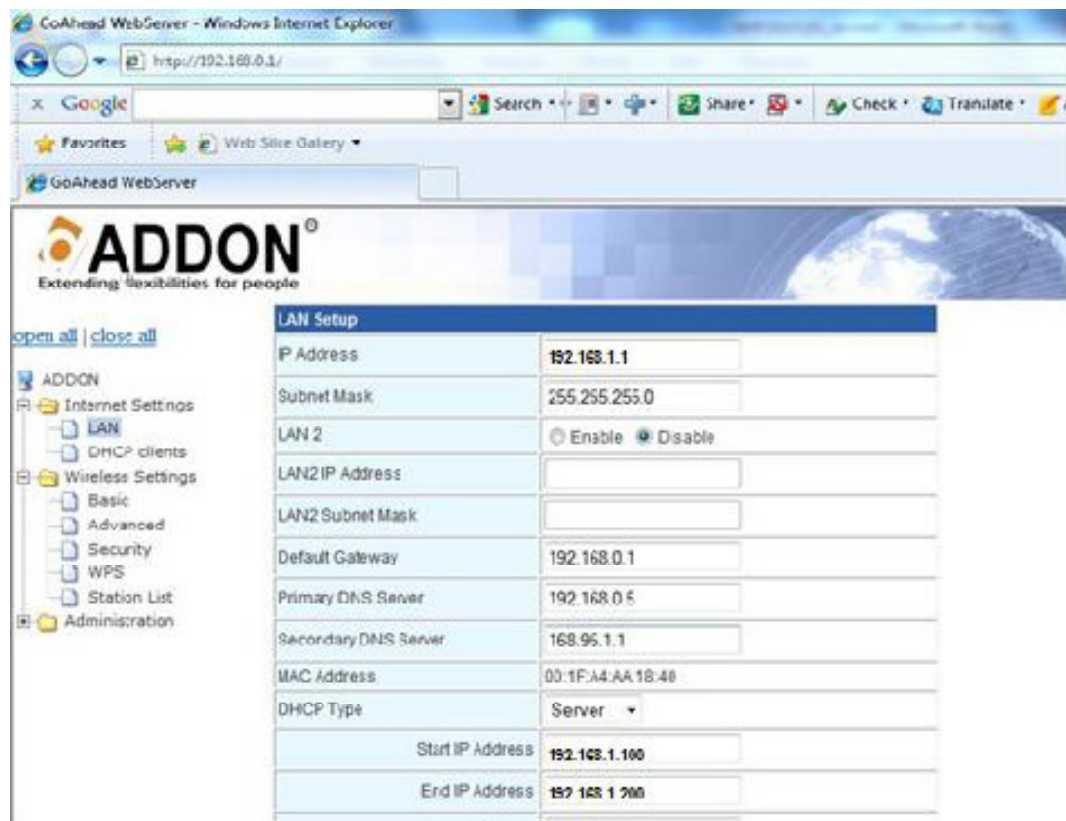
GoAhead WebServer - Windows Internet Explorer

http://192.168.0.1/

x Google

Search

Share

Check

Translate

Favorites

Web Slice Gallery

GoAhead WebServer

ADDON®

Extending flexibilities for people

open all | close all

ADDON

Internet Settings

LAN

DHCP clients

Wireless Settings

Basic

Advanced

Security

WPS

Station List

Administration

| LAN Setup | |
|---|---|
| IP Address | 192.168.1.1 |
| Subnet Mask | 255.255.255.0 |
| LAN 2 | Enable Disable |
| LAN2 IP Address | |
| LAN2 Subnet Mask | |
| Default Gateway | 192.168.0.1 |
| Primary DNS Server | 192.168.0.5 |
| Secondary DNS Server | 168.95.1.1 |
| MAC Address | 00:1F:A4:AA:18:48 |
| DHCP Type | Server |
| Start IP Address | 192.168.1.100 |
| End IP Address | 192.168.1.200 |